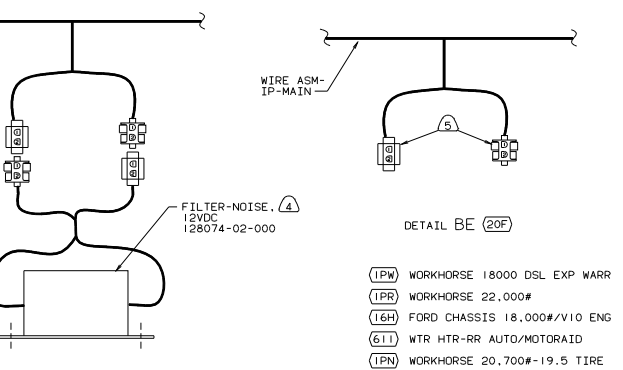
WIRE ASM-
IP-MAIN

5

FILTER-NOISE, 4
12VDC
128074-02-000

DETAIL BE (20F)

(IPW) WORKHORSE 18000 DSL EXP WARR
(IPR) WORKHORSE 22,000#
(16H) FORD CHASSIS 18,000#/V10 ENG
(611) WTR HTR-RR AUTO/MOTORAID
(IPN) WORKHORSE 20,700#-19.5 TIRE